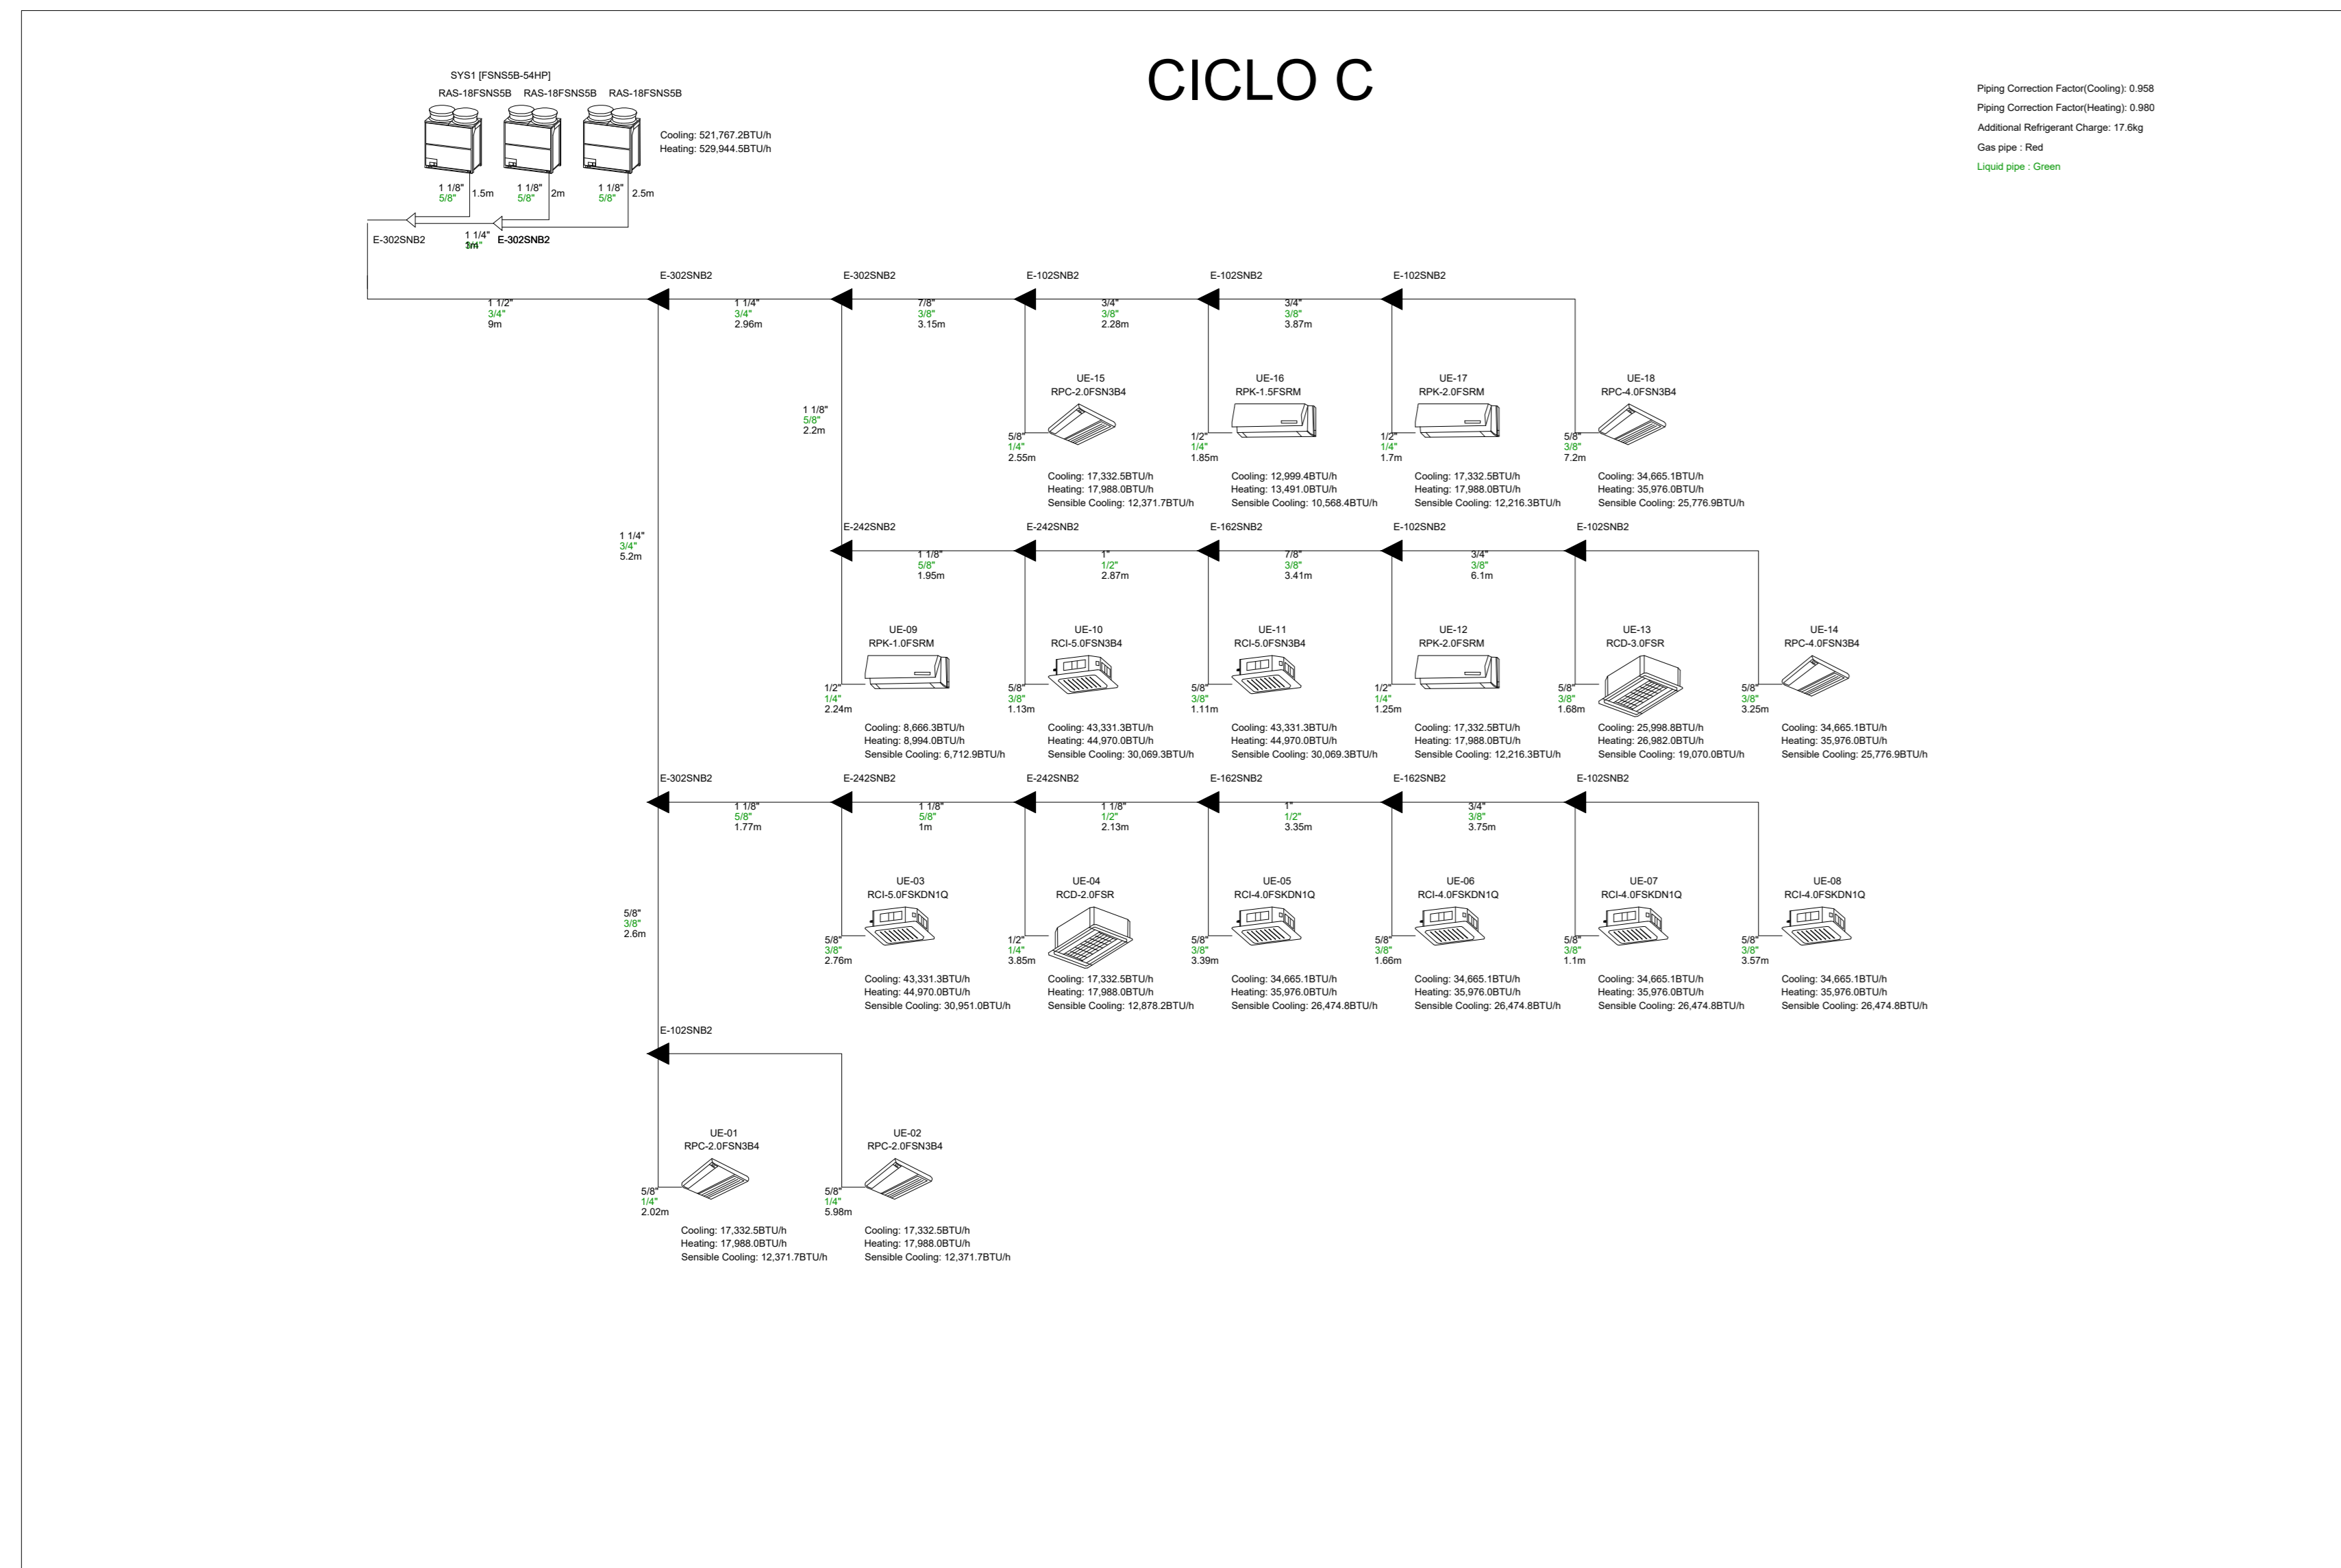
CICLO C

Piping Correction Factor(Cooling): 0.958
Piping Correction Factor(Heating): 0.980
Additional Refrigerant Charge: 17.6kg
Gas pipe : Red
Liquid pipe : Green

SYS1 [FSNS5B-54HP]
RAS-18FSNS5B RAS-18FSNS5B RAS-18FSNS5B

Cooling: 521,767.2BTU/h
Heating: 529,944.5BTU/h

1 1/8" 5/8" 1.5m
1 1/8" 5/8" 2m
1 1/8" 5/8" 2.5m

E-302SNB2
1 1/4" 3m" E-302SNB2

E-302SNB2 E-302SNB2 E-102SNB2 E-102SNB2 E-102SNB2

1 1/2" 3/4" 9m
1 1/4" 3/4" 2.96m
7/8" 3/8" 3.15m
3/4" 3/8" 2.28m
3/4" 3/8" 3.87m

1 1/8" 5/8" 2.2m

UE-15 RPC-2.0FSN3B4
5/8" 1/4" 2.55m
Cooling: 17,332.5BTU/h
Heating: 17,988.0BTU/h
Sensible Cooling: 12,371.7BTU/h

UE-16 RPK-1.5FSRM
1/2" 1/4" 1.85m
Cooling: 12,999.4BTU/h
Heating: 13,491.0BTU/h
Sensible Cooling: 10,568.4BTU/h

UE-17 RPK-2.0FSRM
1/2" 1/4" 1.7m
Cooling: 17,332.5BTU/h
Heating: 17,988.0BTU/h
Sensible Cooling: 12,216.3BTU/h

UE-18 RPC-4.0FSN3B4
5/8" 3/8" 7.2m
Cooling: 34,665.1BTU/h
Heating: 35,976.0BTU/h
Sensible Cooling: 25,776.9BTU/h

1 1/4" 3/4" 5.2m

E-242SNB2 E-242SNB2 E-162SNB2 E-102SNB2 E-102SNB2

1 1/8" 5/8" 1.95m
1" 1/2" 2.87m
7/8" 3/8" 3.41m
3/4" 3/8" 6.1m

UE-09 RPK-1.0FSRM
1/2" 1/4" 2.24m
Cooling: 8,666.3BTU/h
Heating: 8,994.0BTU/h
Sensible Cooling: 6,712.9BTU/h

UE-10 RCI-5.0FSN3B4
5/8" 3/8" 1.13m
Cooling: 43,331.3BTU/h
Heating: 44,970.0BTU/h
Sensible Cooling: 30,069.3BTU/h

UE-11 RCI-5.0FSN3B4
5/8" 3/8" 1.11m
Cooling: 43,331.3BTU/h
Heating: 44,970.0BTU/h
Sensible Cooling: 30,069.3BTU/h

UE-12 RPK-2.0FSRM
1/2" 1/4" 1.25m
Cooling: 17,332.5BTU/h
Heating: 17,988.0BTU/h
Sensible Cooling: 12,216.3BTU/h

UE-13 RCD-3.0FSR
5/8" 3/8" 1.68m
Cooling: 25,998.8BTU/h
Heating: 26,982.0BTU/h
Sensible Cooling: 19,070.0BTU/h

UE-14 RPC-4.0FSN3B4
5/8" 3/8" 3.25m
Cooling: 34,665.1BTU/h
Heating: 35,976.0BTU/h
Sensible Cooling: 25,776.9BTU/h

E-302SNB2 E-242SNB2 E-242SNB2 E-162SNB2 E-162SNB2 E-102SNB2

1 1/8" 5/8" 1.77m
1 1/8" 5/8" 1m
1 1/8" 1/2" 2.13m
1" 1/2" 3.35m
3/4" 3/8" 3.75m

5/8" 3/8" 2.6m

UE-03 RCI-5.0FSKDN1Q
5/8" 3/8" 2.76m
Cooling: 43,331.3BTU/h
Heating: 44,970.0BTU/h
Sensible Cooling: 30,951.0BTU/h

UE-04 RCD-2.0FSR
1/2" 1/4" 3.85m
Cooling: 17,332.5BTU/h
Heating: 17,988.0BTU/h
Sensible Cooling: 12,878.2BTU/h

UE-05 RCI-4.0FSKDN1Q
5/8" 3/8" 3.39m
Cooling: 34,665.1BTU/h
Heating: 35,976.0BTU/h
Sensible Cooling: 26,474.8BTU/h

UE-06 RCI-4.0FSKDN1Q
5/8" 3/8" 1.66m
Cooling: 34,665.1BTU/h
Heating: 35,976.0BTU/h
Sensible Cooling: 26,474.8BTU/h

UE-07 RCI-4.0FSKDN1Q
5/8" 3/8" 1.1m
Cooling: 34,665.1BTU/h
Heating: 35,976.0BTU/h
Sensible Cooling: 26,474.8BTU/h

UE-08 RCI-4.0FSKDN1Q
5/8" 3/8" 3.57m
Cooling: 34,665.1BTU/h
Heating: 35,976.0BTU/h
Sensible Cooling: 26,474.8BTU/h

E-102SNB2

UE-01 RPC-2.0FSN3B4
5/8" 1/4" 2.02m
Cooling: 17,332.5BTU/h
Heating: 17,988.0BTU/h
Sensible Cooling: 12,371.7BTU/h

UE-02 RPC-2.0FSN3B4
5/8" 1/4" 5.98m
Cooling: 17,332.5BTU/h
Heating: 17,988.0BTU/h
Sensible Cooling: 12,371.7BTU/h